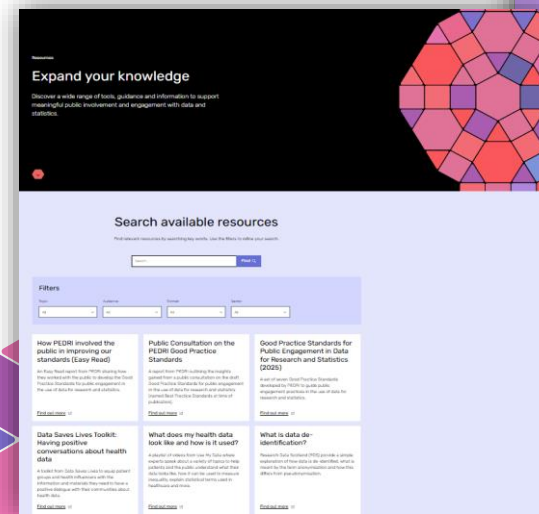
Resources

Expand your knowledge

Discover a wide range of tools, guidance and information to support meaningful public involvement and engagement with data and statistics.

Search available resources

Find relevant resources by searching key words. Use the filters to refine your search.

Search

Find

Filters

Topic

All

Audience

All

Format

All

Source

All

How PEDRI involved the public in improving our standards (Easy Read)

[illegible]

Find out more

Public Consultation on the PEDRI Good Practice Standards

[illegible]

Find out more

Good Practice Standards for Public Engagement in Data for Research and Statistics (2025)

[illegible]

Find out more

Data Saves Lives Toolkit: Having positive conversations about health data

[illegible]

Find out more

What does my health data look like and how is it used?

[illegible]

Find out more

What is data de-identification?

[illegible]

Find out more